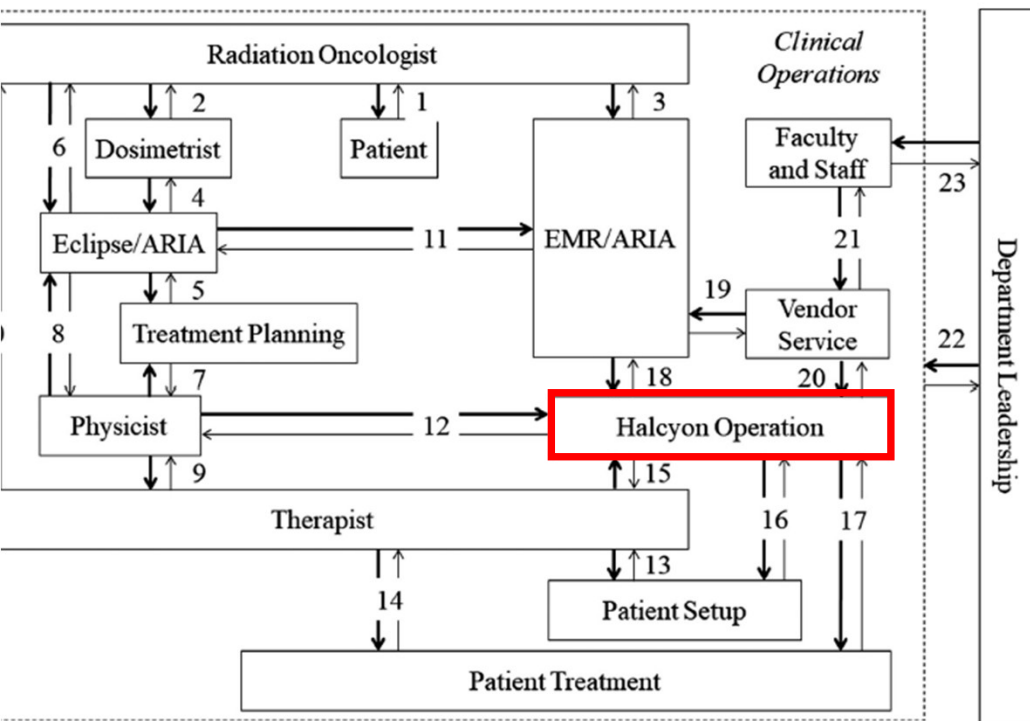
Radiation Oncologist

Clinical Operations

2

1

3

6

Dosimetrist

Patient

Faculty and Staff

23

4

Eclipse/ARIA

11

EMR/ARIA

21

Department Leadership

5

19

Vendor Service

8

Treatment Planning

22

7

18

20

Physicist

12

Halcyon Operation

9

15

Therapist

16

17

13

14

Patient Setup

Patient Treatment